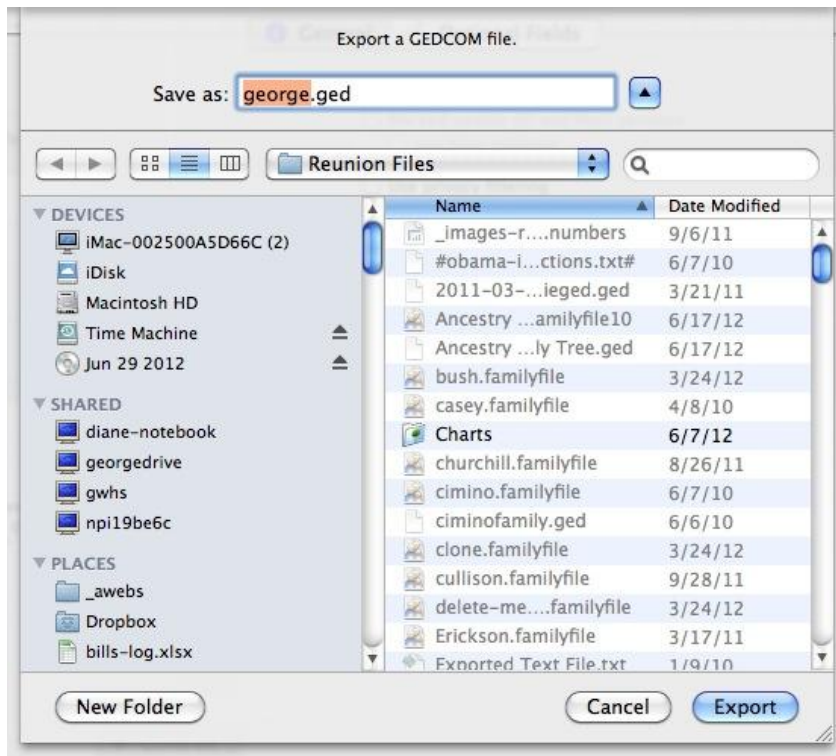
Export a GEDCOM file.

Save as: george.ged

Reunion Files

DEVICES
iMac-002500A5D66C (2)
iDisk
Macintosh HD
Time Machine
Jun 29 2012

SHARED
diane-notebook
georgedrive
gwhs
npi19be6c

PLACES
_awebs
Dropbox
bills-log.xlsx

| Name | Date Modified |
|---|---|
| _images-r....numbers | 9/6/11 |
| #obama-i...ctions.txt# | 6/7/10 |
| 2011-03-...ieged.ged | 3/21/11 |
| Ancestry ...amilyfile10 | 6/17/12 |
| Ancestry ...ly Tree.ged | 6/17/12 |
| bush.familyfile | 3/24/12 |
| casey.familyfile | 4/8/10 |
| Charts | 6/7/12 |
| churchill.familyfile | 8/26/11 |
| cimino.familyfile | 6/7/10 |
| ciminofamily.ged | 6/6/10 |
| clone.familyfile | 3/24/12 |
| cullison.familyfile | 9/28/11 |
| delete-me....familyfile | 3/24/12 |
| Erickson.familyfile | 3/17/11 |
| Exported Text File.txt | 1/9/10 |

New Folder

Cancel

Export